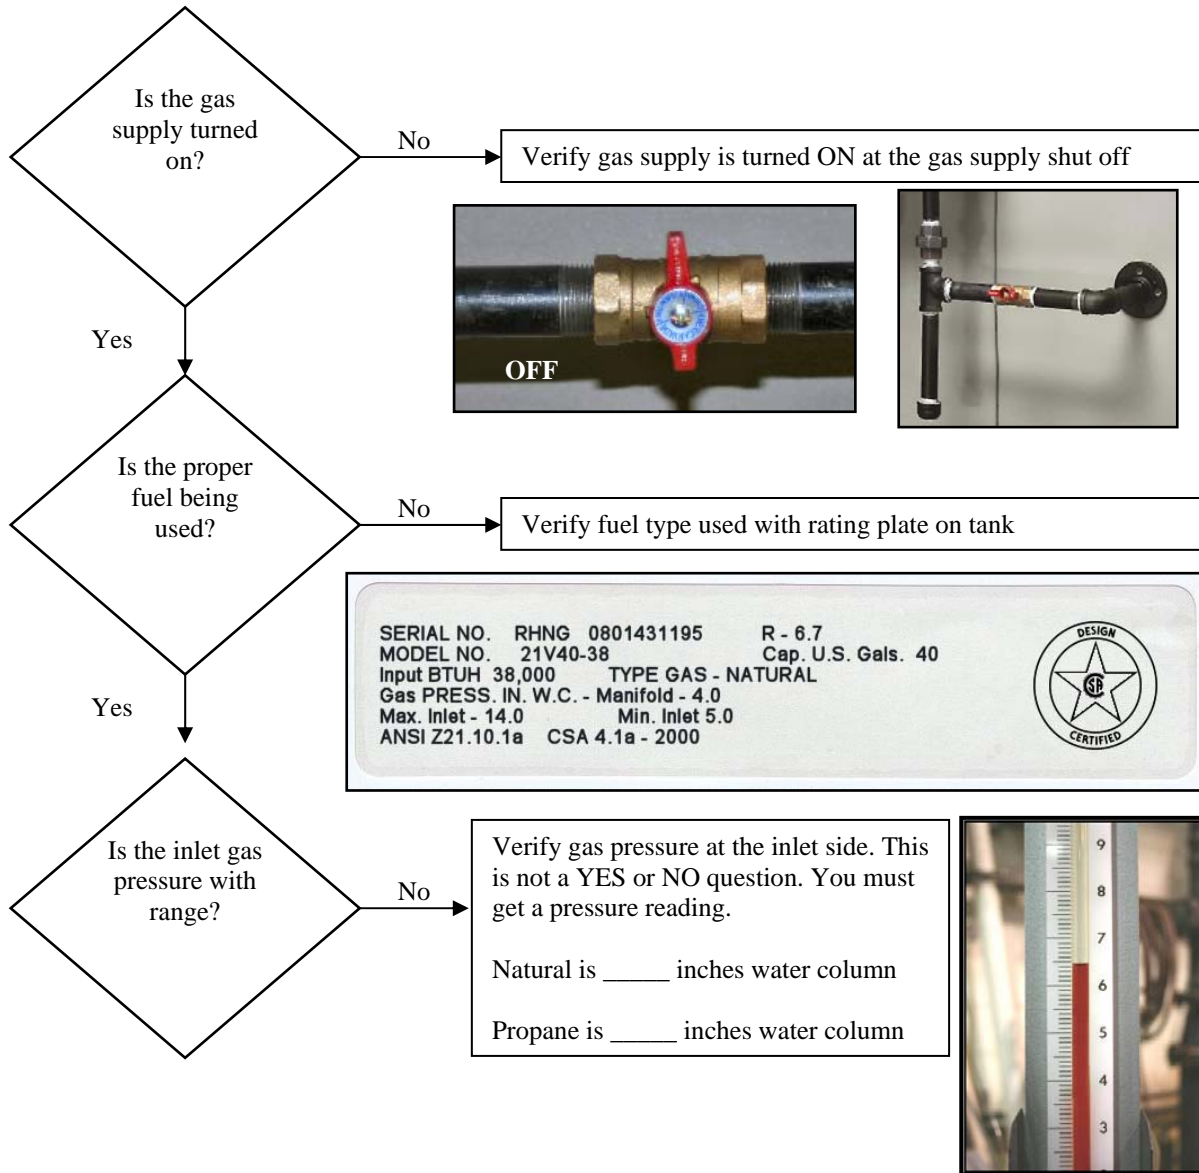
Is the gas supply turned on?

No

Verify gas supply is turned ON at the gas supply shut off

OFF

Yes

Is the proper fuel being used?

No

Verify fuel type used with rating plate on tank

SERIAL NO. RHNG 0801431195 R - 6.7
MODEL NO. 21V40-38 Cap. U.S. Gals. 40
Input BTUH 38,000 TYPE GAS - NATURAL
Gas PRESS. IN. W.C. - Manifold - 4.0
Max. Inlet - 14.0 Min. Inlet 5.0
ANSI Z21.10.1a CSA 4.1a - 2000

DESIGN
CERTIFIED

Yes

Is the inlet gas pressure with range?

No

Verify gas pressure at the inlet side. This is not a YES or NO question. You must get a pressure reading.

Natural is _____ inches water column

Propane is _____ inches water column

9
8
7
6
5
4
3